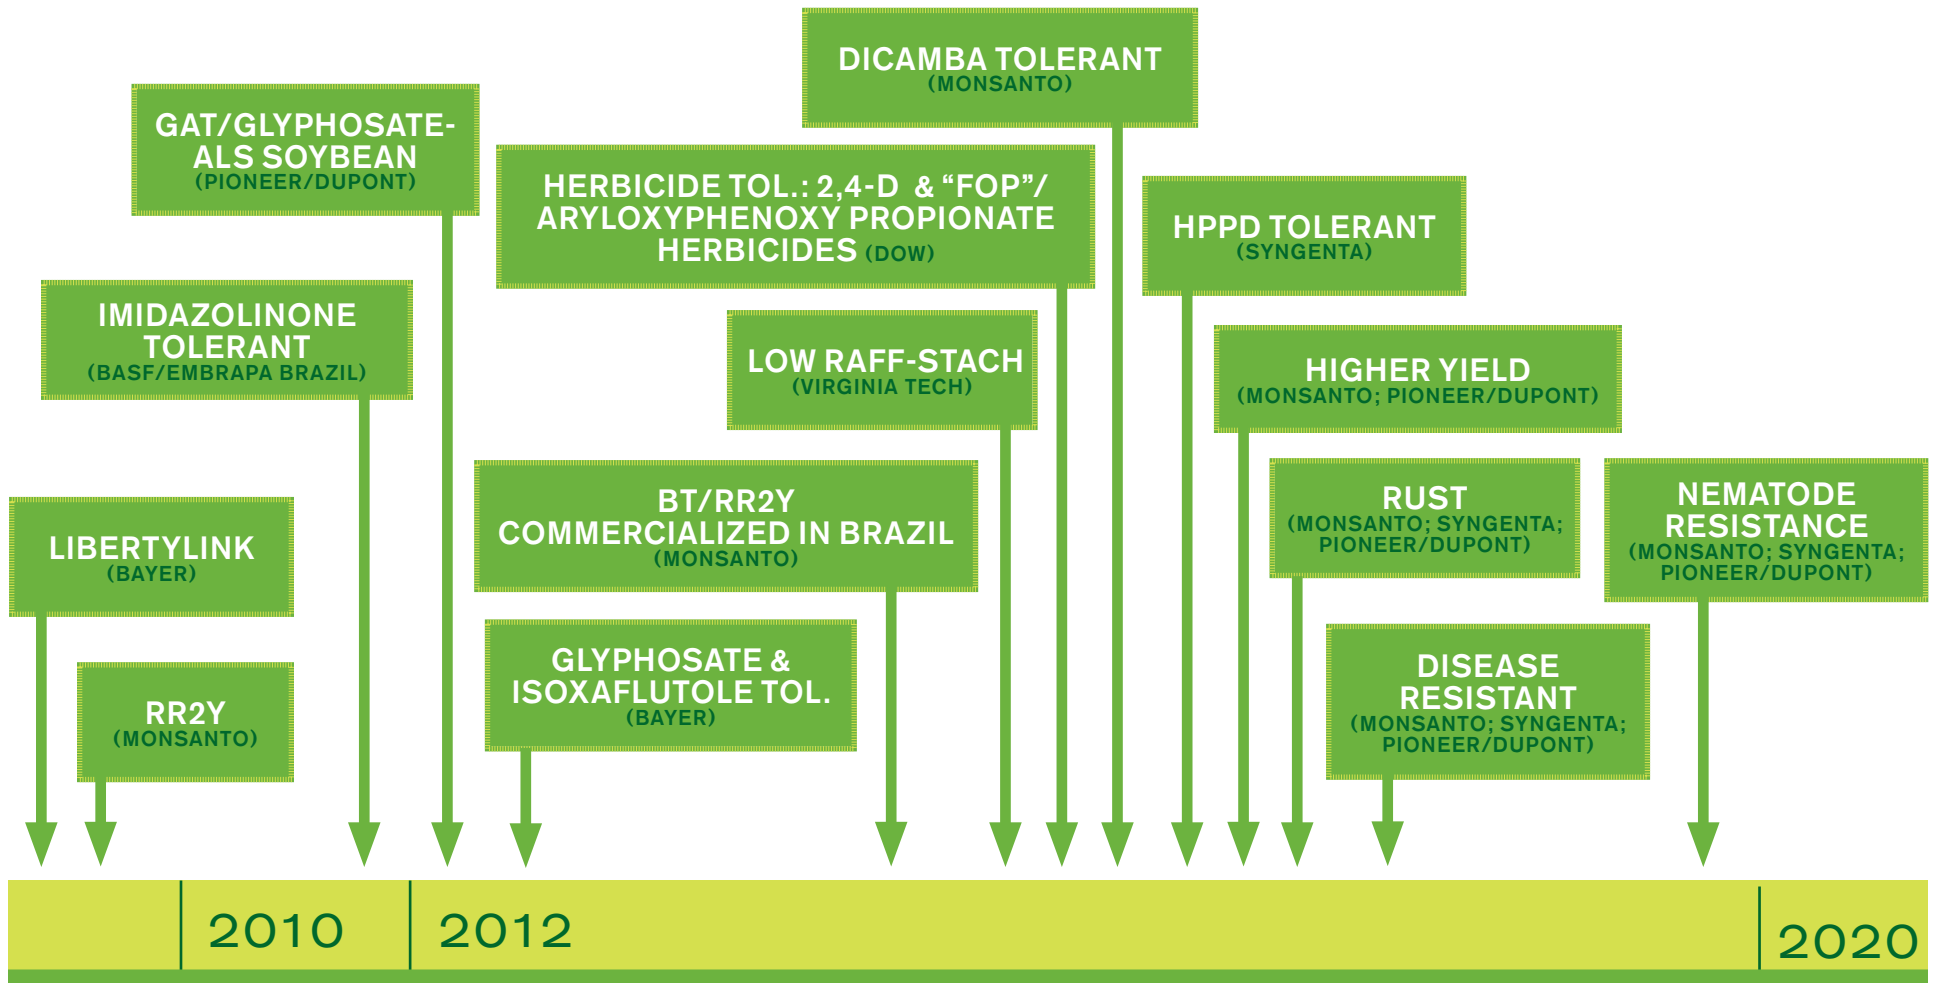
DICAMBA TOLERANT
(MONSANTO)

GAT/GLYPHOSATE-ALS SOYBEAN
(PIONEER/DUPONT)

HERBICIDE TOL.: 2,4-D & “FOP”/ ARYLOXYPHENOXY PROPIONATE HERBICIDES (DOW)

HPPD TOLERANT
(SYNGENTA)

IMIDAZOLINONE TOLERANT
(BASF/EMBRAPA BRAZIL)

LOW RAFF-STACH
(VIRGINIA TECH)

HIGHER YIELD
(MONSANTO; PIONEER/DUPONT)

BT/RR2Y COMMERCIALIZED IN BRAZIL
(MONSANTO)

RUST
(MONSANTO; SYNGENTA; PIONEER/DUPONT)

NEMATODE RESISTANCE
(MONSANTO; SYNGENTA; PIONEER/DUPONT)

LIBERTYLINK
(BAYER)

GLYPHOSATE & ISOXAFLUTOLE TOL.
(BAYER)

DISEASE RESISTANT
(MONSANTO; SYNGENTA; PIONEER/DUPONT)

RR2Y
(MONSANTO)

2010

2012

2020